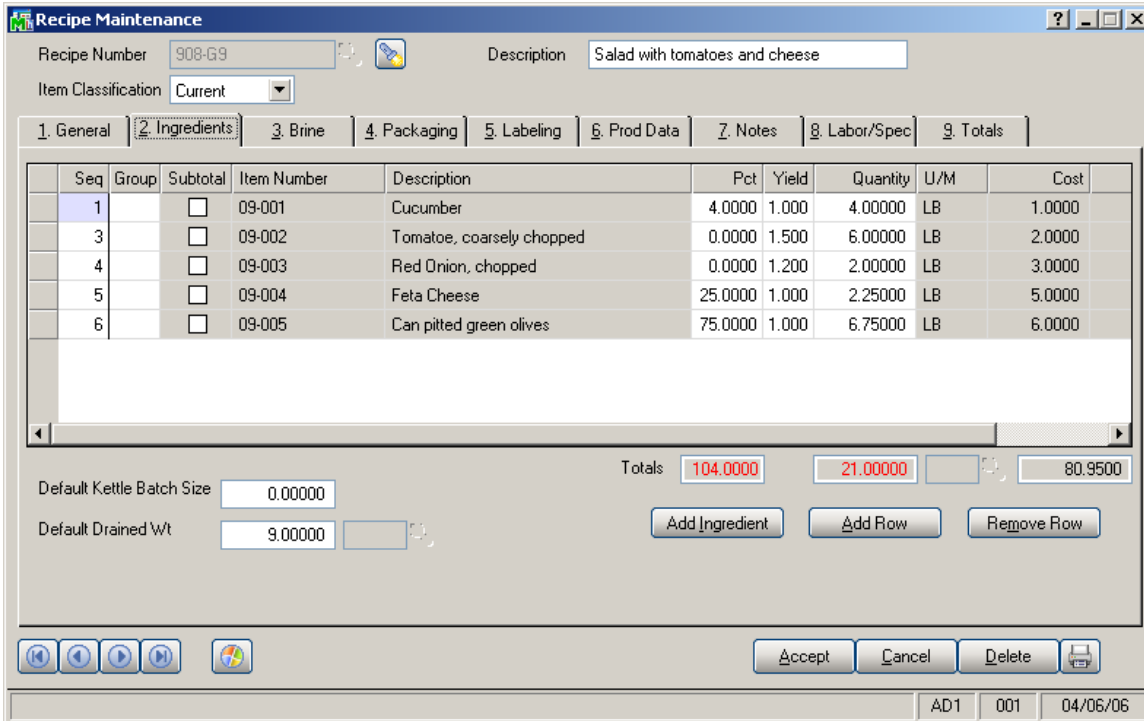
Recipe Maintenance

Recipe Number 908-G9

Description Salad with tomatoes and cheese

Item Classification Current

1. General | 2. Ingredients | 3. Brine | 4. Packaging | 5. Labeling | 6. Prod Data | 7. Notes | 8. Labor/Spec | 9. Totals

| Seq | Group | Subtotal | Item Number | Description | Pct | Yield | Quantity | U/M | Cost |
|---|---|---|---|---|---|---|---|---|---|
| 1 | | | 09-001 | Cucumber | 4.0000 | 1.000 | 4.00000 | LB | 1.0000 |
| 3 | | | 09-002 | Tomatoe, coarsely chopped | 0.0000 | 1.500 | 6.00000 | LB | 2.0000 |
| 4 | | | 09-003 | Red Onion, chopped | 0.0000 | 1.200 | 2.00000 | LB | 3.0000 |
| 5 | | | 09-004 | Feta Cheese | 25.0000 | 1.000 | 2.25000 | LB | 5.0000 |
| 6 | | | 09-005 | Can pitted green olives | 75.0000 | 1.000 | 6.75000 | LB | 6.0000 |

Totals 104.0000 21.00000 80.9500

Default Kettle Batch Size 0.00000

Default Drained Wt 9.00000

Add Ingredient | Add Row | Remove Row

Accept | Cancel | Delete

AD1 | 001 | 04/06/06